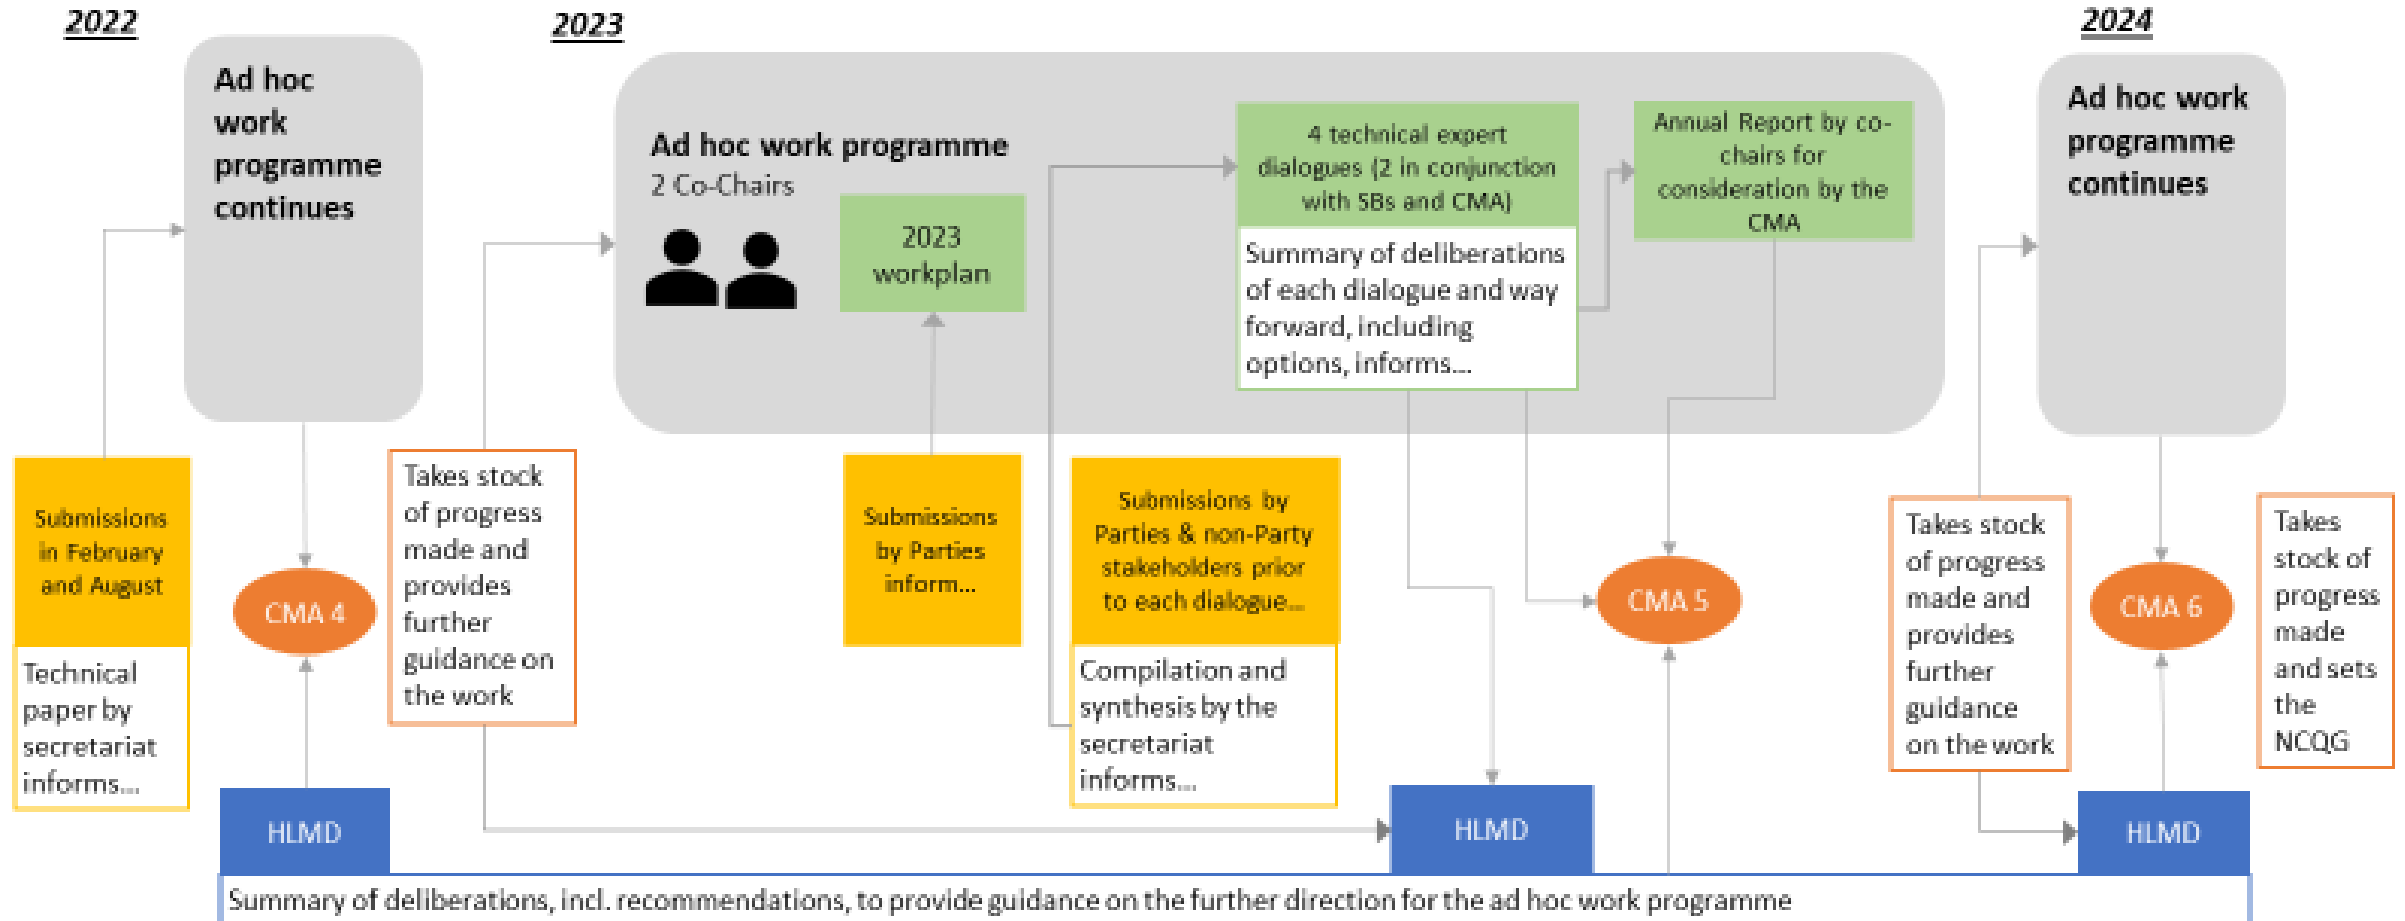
2022

Ad hoc work programme continues

2023

Ad hoc work programme
2 Co-Chairs

2023 workplan

4 technical expert dialogues (2 in conjunction with SBs and CMA)

Summary of deliberations of each dialogue and way forward, including options, informs...

Annual Report by co-chairs for consideration by the CMA

2024

Ad hoc work programme continues

Submissions in February and August

Technical paper by secretariat informs...

CMA 4

Takes stock of progress made and provides further guidance on the work

Submissions by Parties inform...

Submissions by Parties & non-Party stakeholders prior to each dialogue...

Compilation and synthesis by the secretariat informs...

CMA 5

Takes stock of progress made and provides further guidance on the work

CMA 6

Takes stock of progress made and sets the NCQG

HLMD

HLMD

HLMD

Summary of deliberations, incl. recommendations, to provide guidance on the further direction for the ad hoc work programme